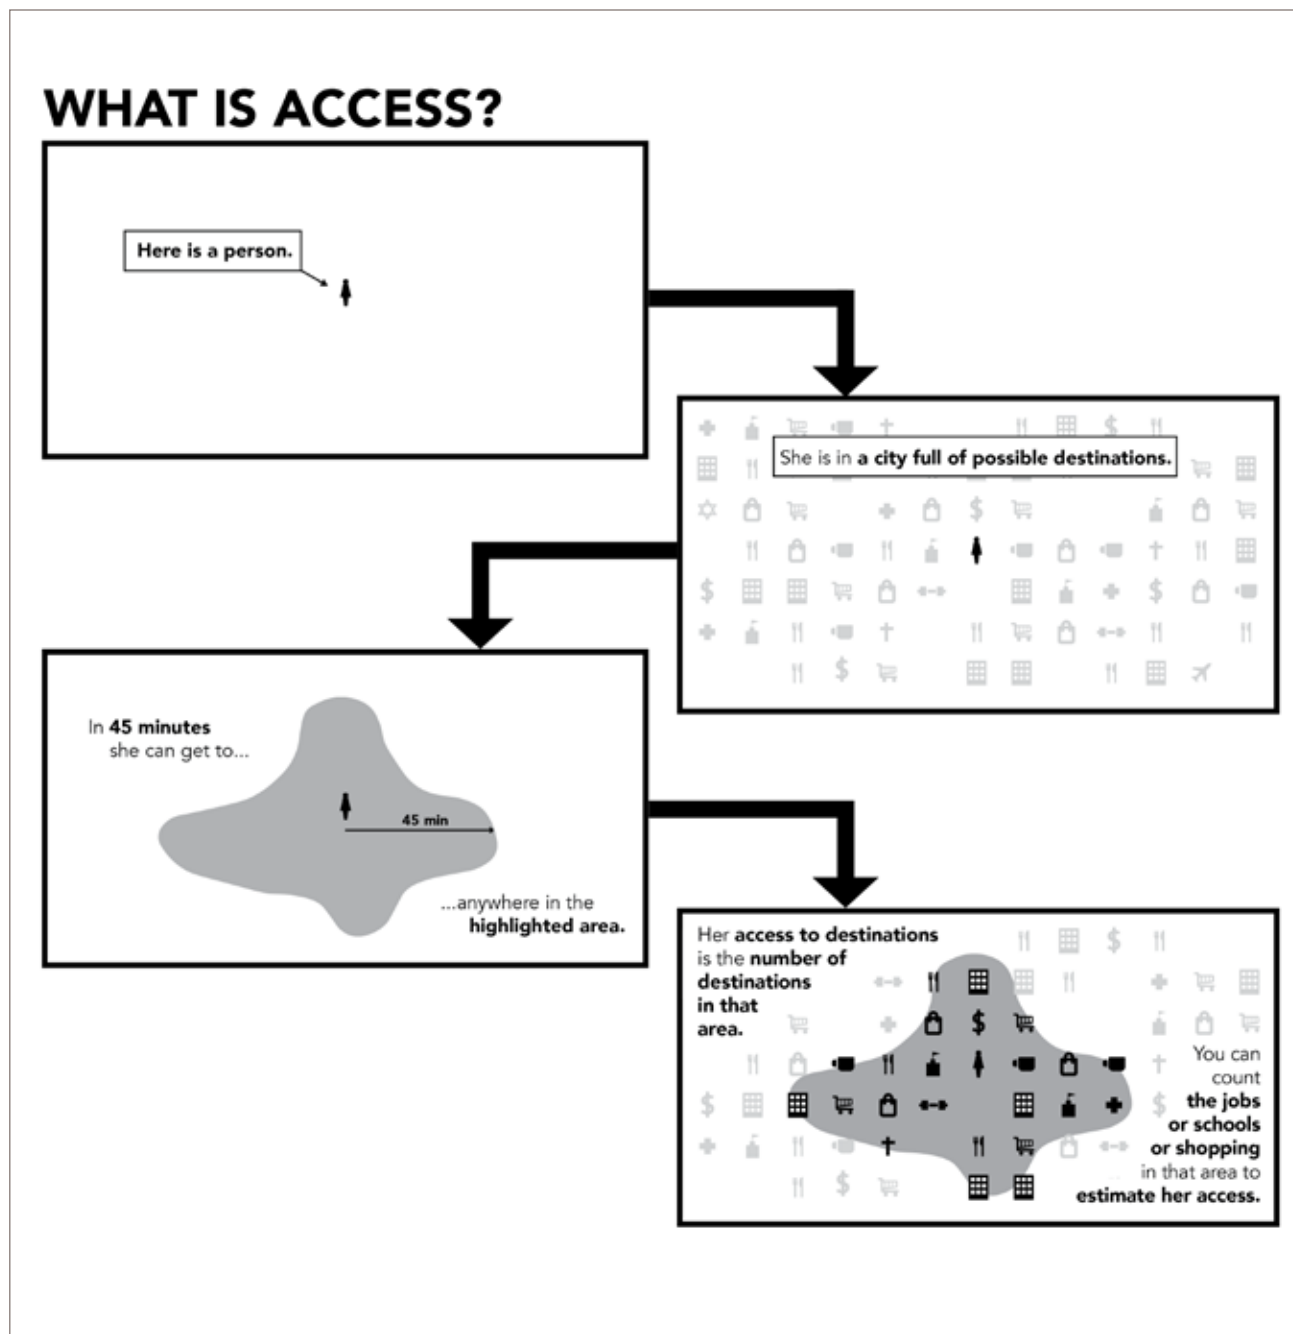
WHAT IS ACCESS?

Here is a person.

She is in a city full of possible destinations.

In 45 minutes she can get to...

45 min

...anywhere in the highlighted area.

Her access to destinations is the number of destinations in that area.

You can count the jobs or schools or shopping in that area to estimate her access.